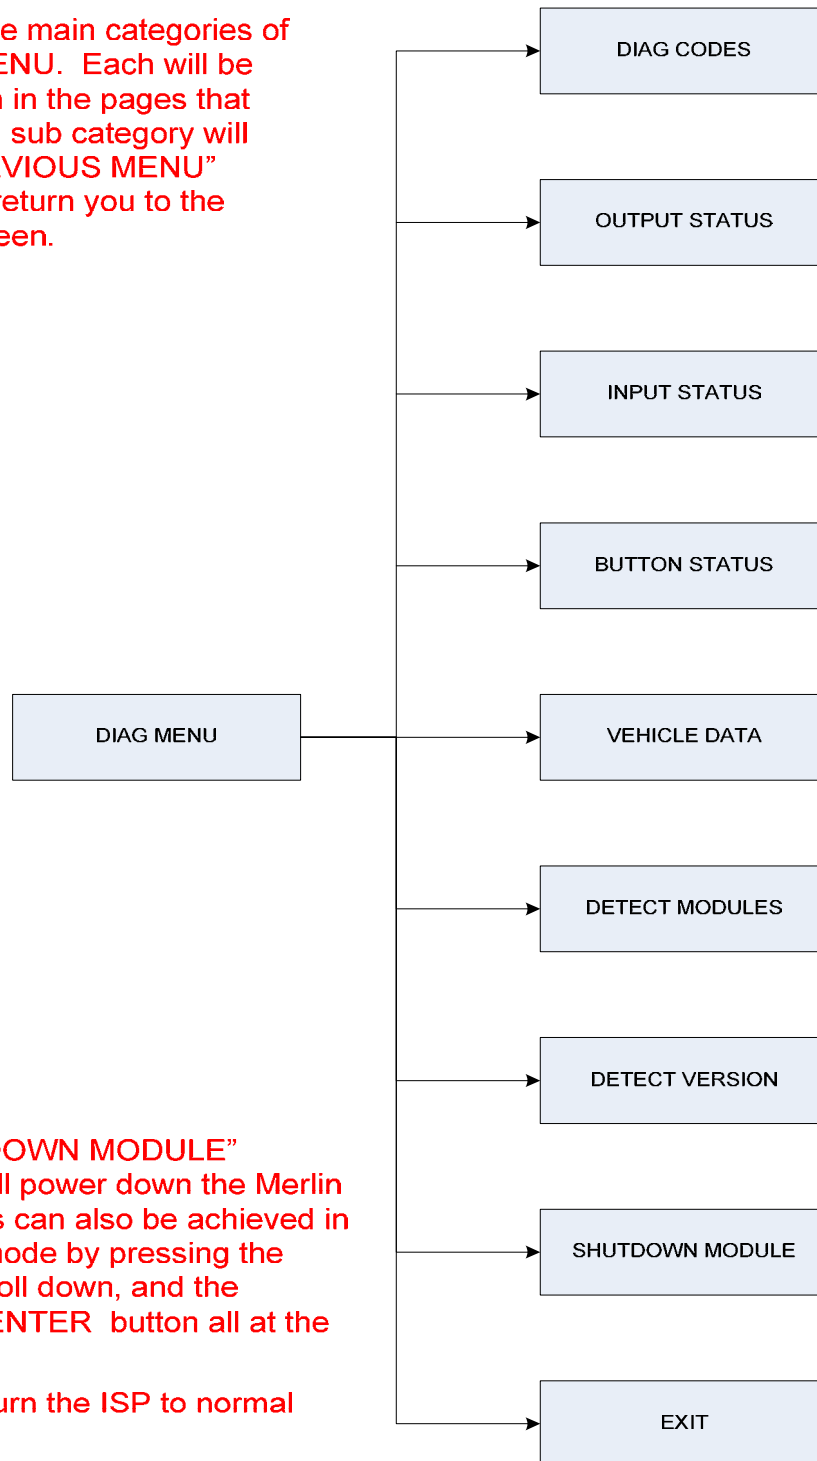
e main categories of
ENU. Each will be
n in the pages that
sub category will
VIOUS MENU"
return you to the
een.

DIAG CODES

OUTPUT STATUS

INPUT STATUS

BUTTON STATUS

DIAG MENU

VEHICLE DATA

DETECT MODULES

DETECT VERSION

OWN MODULE"
ll power down the Merlin
s can also be achieved in
node by pressing the
oll down, and the
ENTER button all at the

urn the ISP to normal

SHUTDOWN MODULE

EXIT